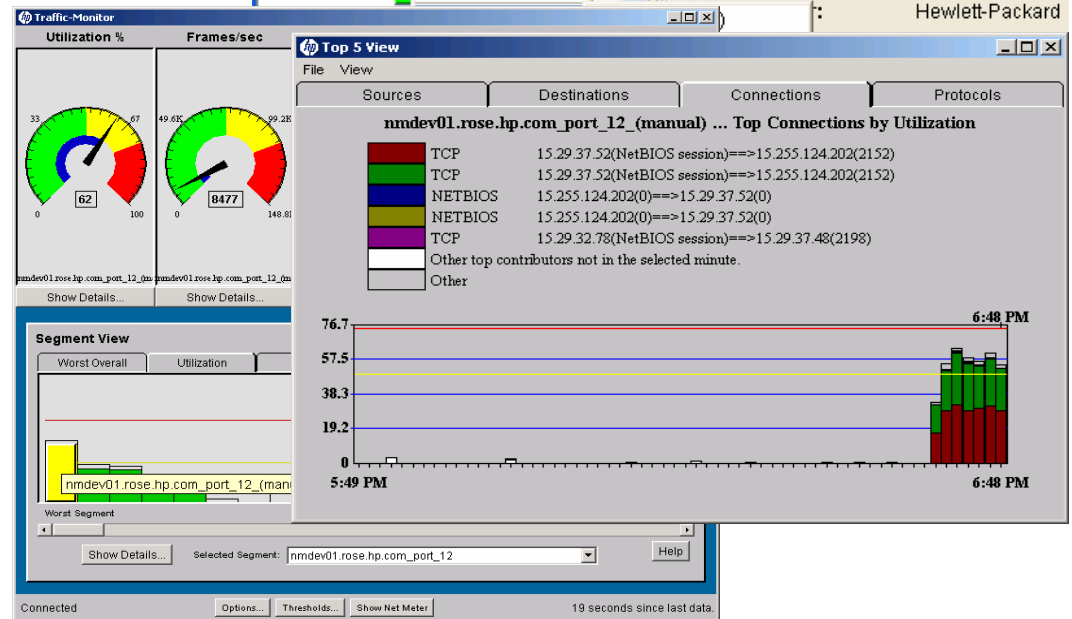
Traffic-Monitor

Hewlett-Packard

Utilization %

Frames/sec

33
67
0
100
62

49.6K
99.2K
0
148.8K
8477

nmdev01.rose.hp.com_port_12_(m
nmdev01.rose.hp.com_port_12_(m

Show Details...
Show Details...

Segment View

Worst Overall
Utilization

nmdev01.rose.hp.com_port_12_(manu

Worst Segment

Show Details...
Selected Segment: nmdev01.rose.hp.com_port_12
Help

Connected
Options...
Thresholds...
Show Net Meter
19 seconds since last data.

Top 5 View

File View

Sources
Destinations
Connections
Protocols

nmdev01.rose.hp.com_port_12_(manual) ... Top Connections by Utilization

TCP 15.29.37.52(NetBIOS session)==>15.255.124.202(2152)
TCP 15.29.37.52(NetBIOS session)==>15.255.124.202(2152)
NETBIOS 15.255.124.202(0)==>15.29.37.52(0)
NETBIOS 15.255.124.202(0)==>15.29.37.52(0)
TCP 15.29.32.78(NetBIOS session)==>15.29.37.48(2198)
Other top contributors not in the selected minute.
Other

76.7
57.5
38.3
19.2
0
6:48 PM
5:49 PM
6:48 PM